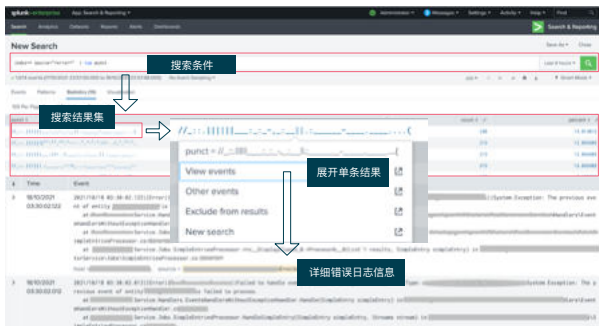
splunk>enterprise App: Search & Reporting Administrator Messages Settings Activity Help Find

Search Analytics Datasets Reports Alerts Dashboards Search & Reporting

New Search

Save As Close

index=* source="*error*" | top punct

搜索条件

Last 4 hours

No Event Sampling

Smart Mode

Events Patterns Statistics (10) Visualization

搜索结果集

punct

count

percent

//_::_||||||____[_:_]___:_______(

punct = //_::_||||||____[_:_]___:_______(

View events

Other events

Exclude from results

New search

展开单条结果

Time Event

详细错误日志信息

18/10/2021 03:00:02.122

18/10/2021 03:00:02.012